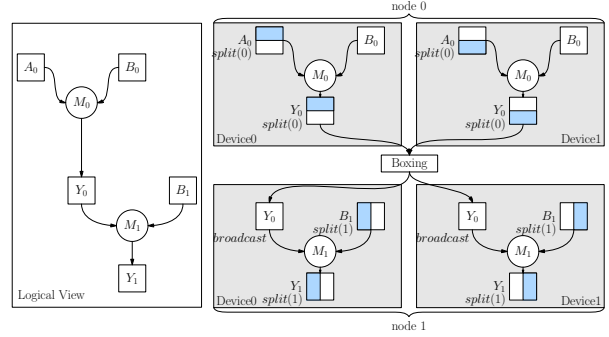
$A_0$

$B_0$

$M_0$

$Y_0$

$B_1$

$M_1$

$Y_1$

Logical View

node 0

$A_0$
$split(0)$

$B_0$

$M_0$

$Y_0$
$split(0)$

Device0

$A_0$
$split(0)$

$B_0$

$M_0$

$Y_0$
$split(0)$

Device1

Boxing

$Y_0$
$broadcast$

$B_1$
$split(1)$

$M_1$

$Y_1$
$split(1)$

Device0

$Y_0$
$broadcast$

$B_1$
$split(1)$

$M_1$

$Y_1$
$split(1)$

Device1

node 1